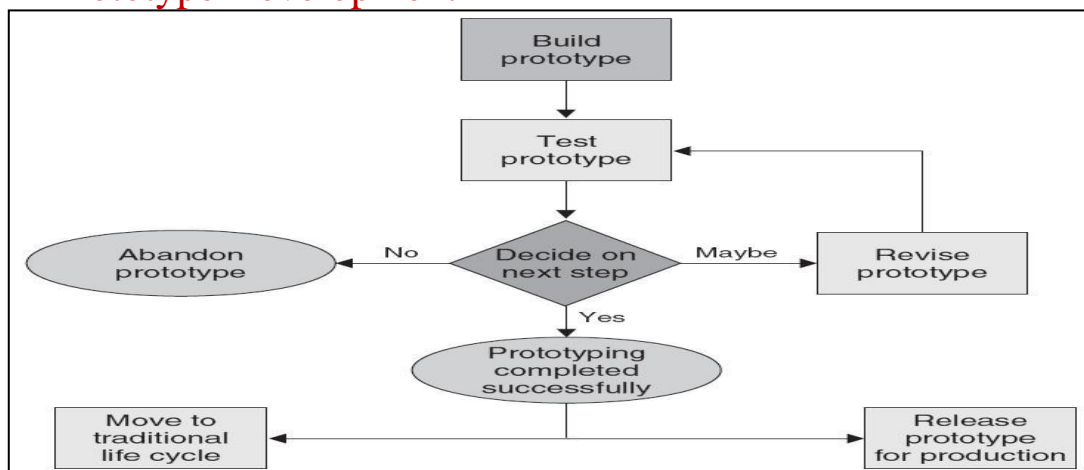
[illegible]

Build prototype

Test prototype

Abandon prototype

No

Decide on next step

Maybe

Revise prototype

Yes

Prototyping completed successfully

Move to traditional life cycle

Release prototype for production